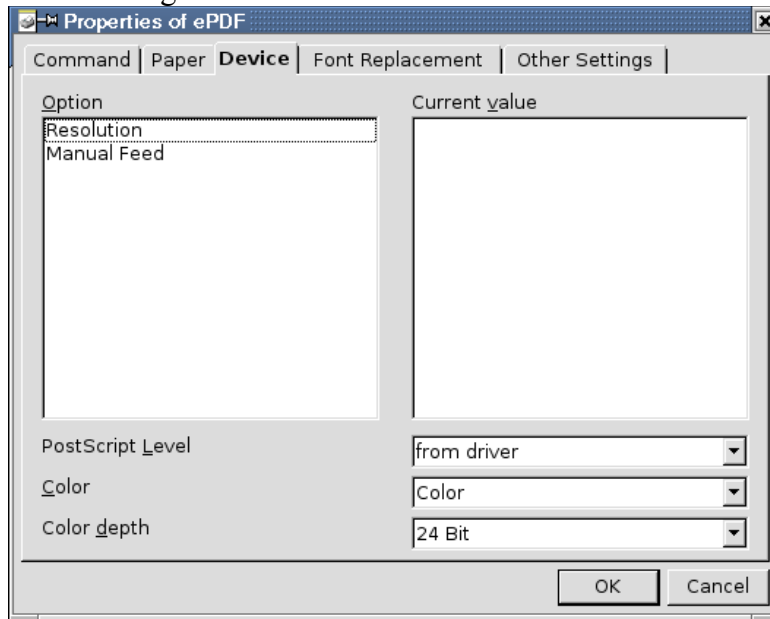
Properties of ePDF

Command | Paper | Device | Font Replacement | Other Settings

Option

Resolution
Manual Feed

Current value

PostScript Level
from driver

Color
Color

Color depth
24 Bit

OK
Cancel